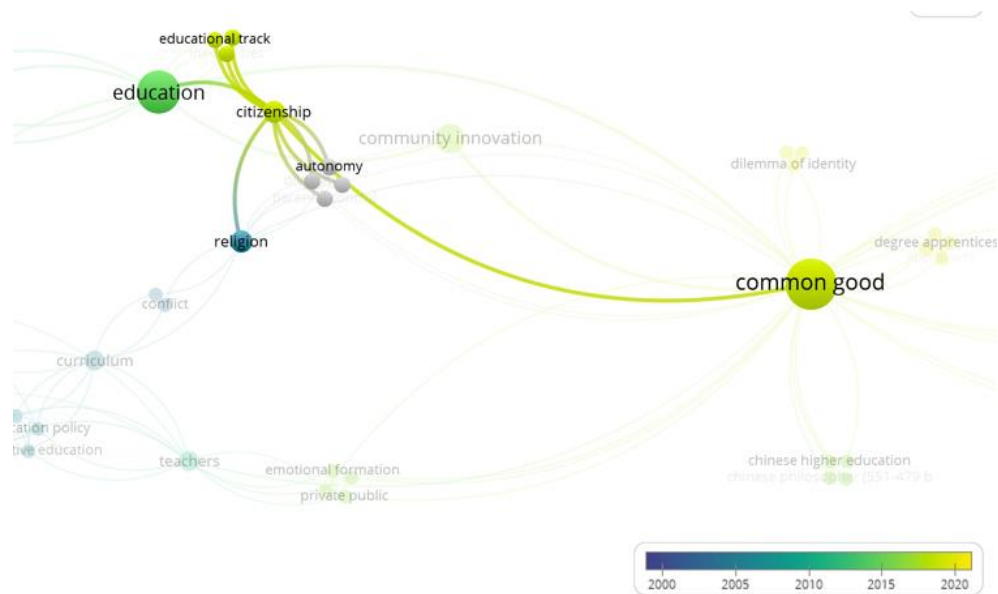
educational track
education
citizenship
community innovation
autonomy
dilemma of identity
religion
degree apprentices
common good
conflict
curriculum
cation policy
tive education
teachers
emotional formation
private public
chinese higher education
chinese philosopher (551-479 b
2000
2005
2010
2015
2020